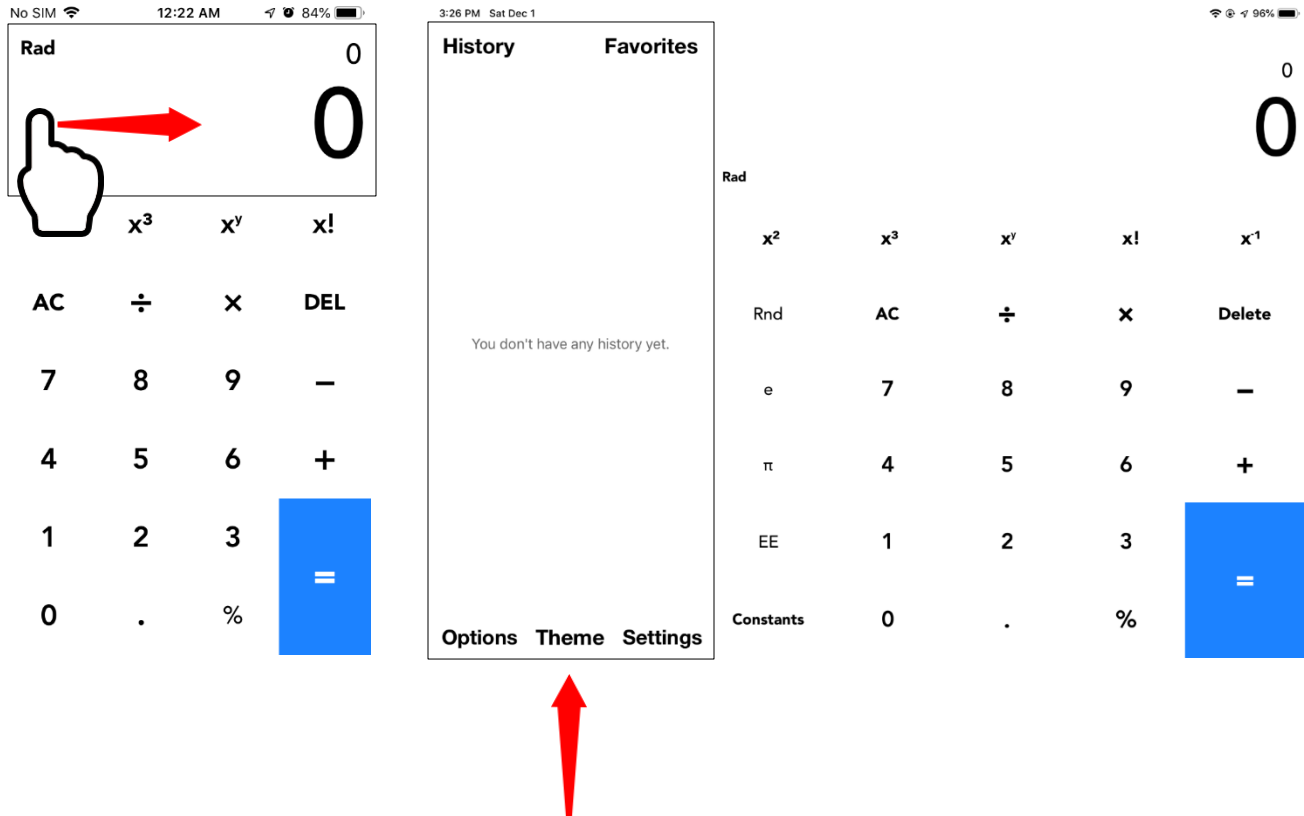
No SIM 12:22 AM 84%

Rad

0

0

$x^3$ $x^y$ x!

AC ÷ × DEL

7 8 9 −

4 5 6 +

1 2 3 =

0 . %

3:26 PM Sat Dec 1

History Favorites

You don't have any history yet.

Options Theme Settings

96%

0

0

Rad

$x^2$ $x^3$ $x^y$ x! $x^{-1}$

Rnd AC ÷ × Delete

e 7 8 9 −

π 4 5 6 +

EE 1 2 3 =

Constants 0 . %